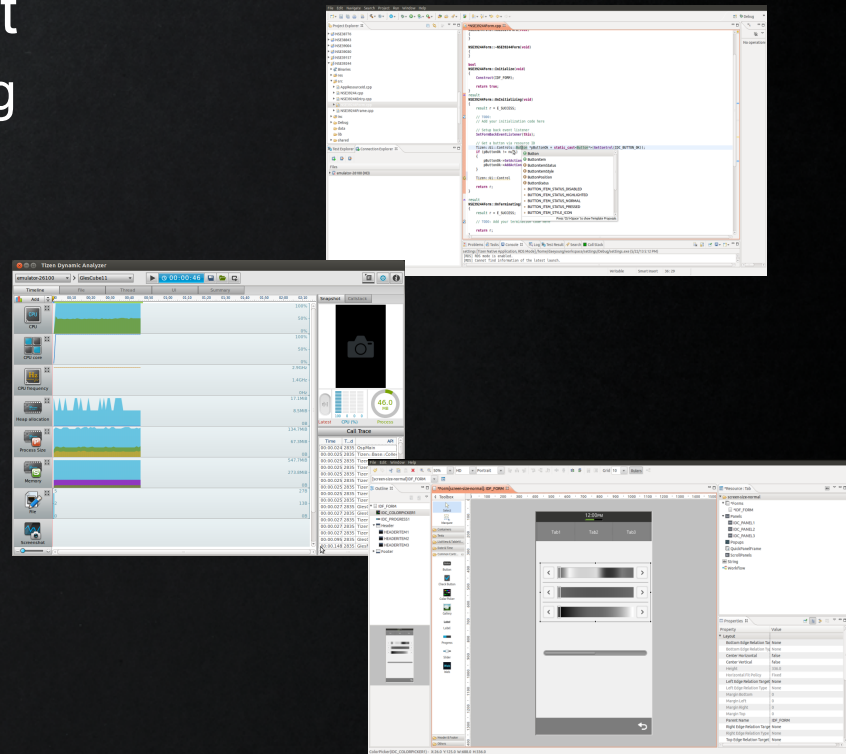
Tizen Dynamic Analyzer

emulator-26100

GlesCube11

00:00:46

Timeline

File

Thread

UI

Summary

CPU

CPU core

CPU frequency

Heap allocation

Process Size

Memory

File

Screenshot

Snapshot

Callstack

Call Trace

Time

API

CPU

Process

46.0

Debug

Code

Compositor

Resource

Tab1

Tab2

Tab3

12:00PM

Properties

Value

Layout

Toolbox

Outline